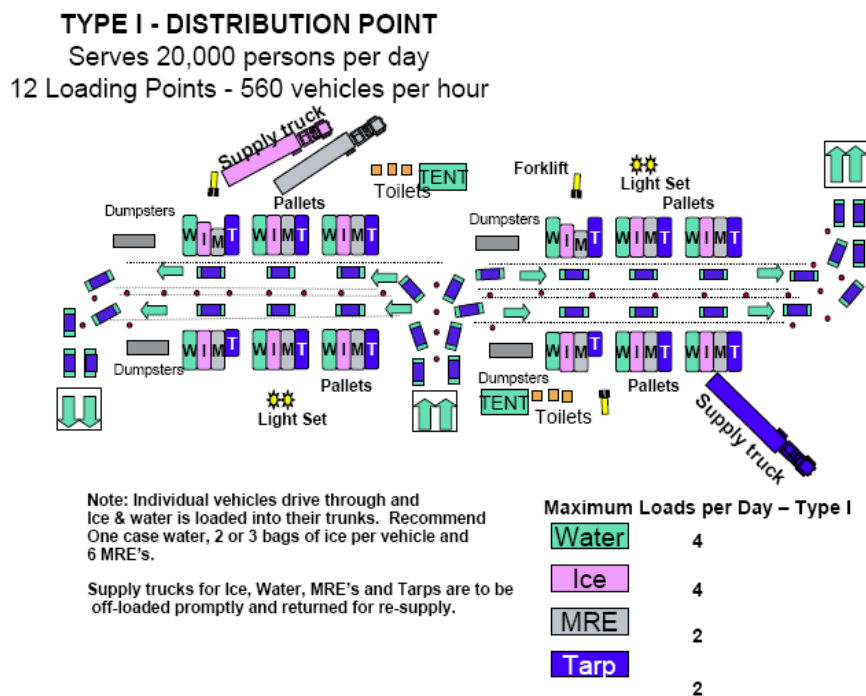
TYPE I - DISTRIBUTION POINT
Serves 20,000 persons per day
12 Loading Points - 560 vehicles per hour

Supply truck
Toilets
TENT
Forklift
Light Set
Dumpsters
Pallets
W I M T
W I M T
W I M T
Dumpsters
W I M T
W I M T
W I M T
Pallets
Dumpsters
W I M T
W I M T
W I M T
Pallets
Light Set
Dumpsters
TENT
Toilets
W I M T
W I M T
W I M T
Pallets
Supply truck

Note: Individual vehicles drive through and Ice & water is loaded into their trunks. Recommend One case water, 2 or 3 bags of ice per vehicle and 6 MRE's.

Supply trucks for Ice, Water, MRE's and Tarps are to be off-loaded promptly and returned for re-supply.

Maximum Loads per Day – Type I
Water 4
Ice 4
MRE 2
Tarp 2